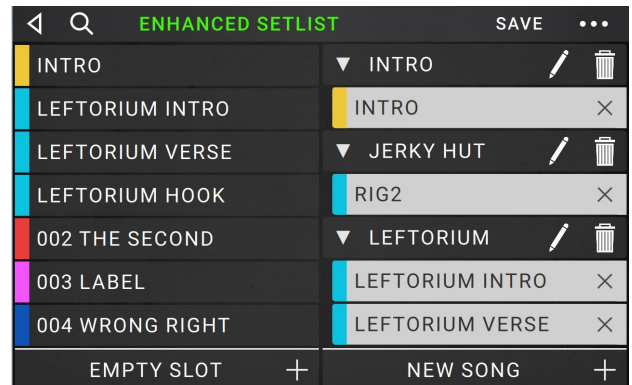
ENHANCED SETLIST
SAVE

INTRO
LEFTORIUM INTRO
LEFTORIUM VERSE
LEFTORIUM HOOK
002 THE SECOND
003 LABEL
004 WRONG RIGHT
EMPTY SLOT

INTRO
INTRO
JERKY HUT
RIG2
LEFTORIUM
LEFTORIUM INTRO
LEFTORIUM VERSE
NEW SONG